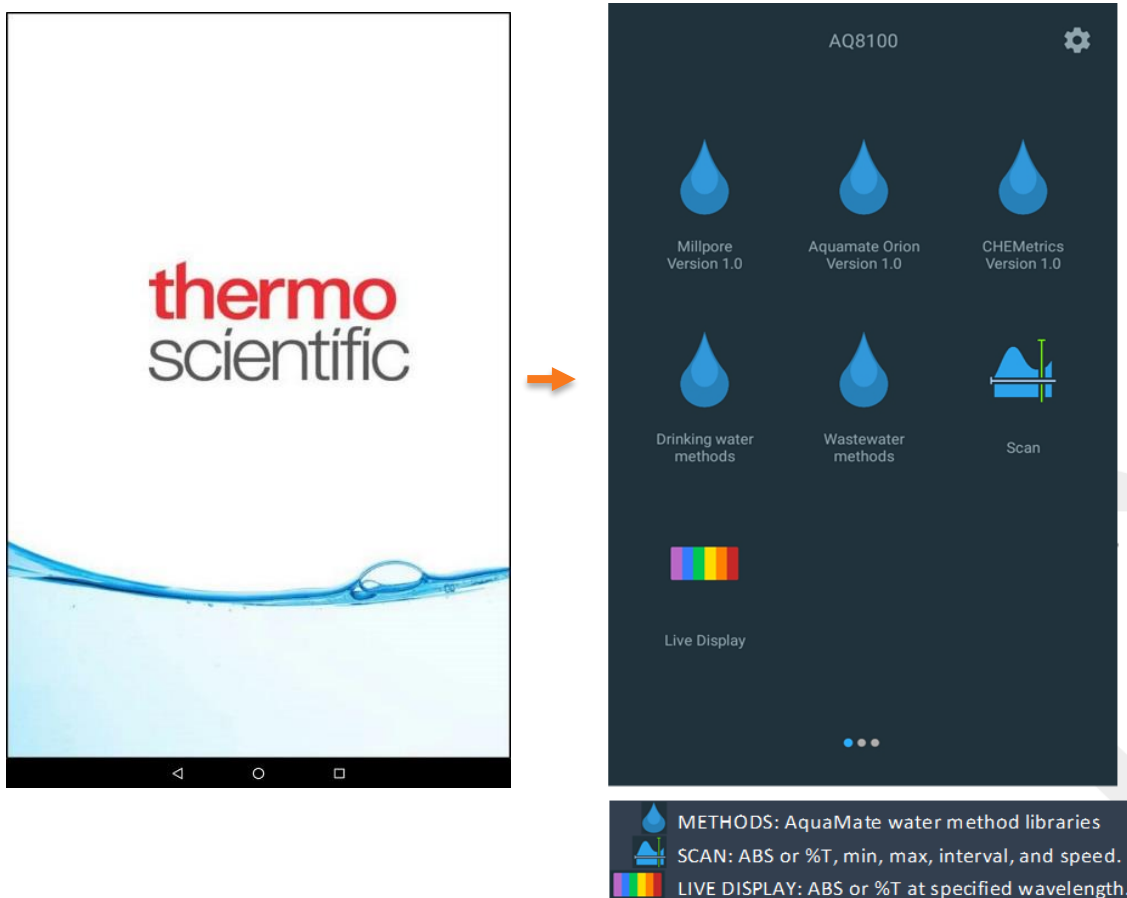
thermo
scientific

AQ8100

Millpore
Version 1.0

Aquamate Orion
Version 1.0

CHEMetrics
Version 1.0

Drinking water
methods

Wastewater
methods

Scan

Live Display

METHODS: AquaMate water method libraries
SCAN: ABS or %T, min, max, interval, and speed.
LIVE DISPLAY: ABS or %T at specified wavelength.